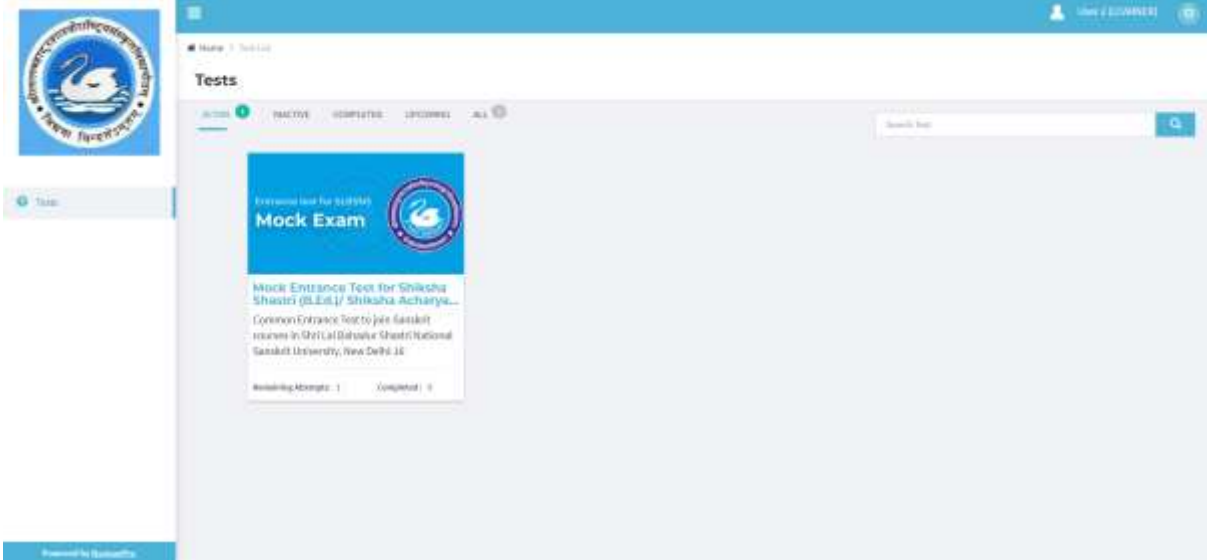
Home / Test List

Tests

ACTIVE 1 INACTIVE COMPLETED UPCOMING ALL

Search Test

User 1 [EXAMINEE]

Tests

Entrance test for SLBSNU

Mock Exam

Mock Entrance Test for Shiksha Shastri (B.Ed.)/ Shiksha Acharya...

Common Entrance Test to join Sanskrit courses in Shri Lal Bahadur Shastri National Sanskrit University, New Delhi 16

Remaining Attempts : 1 Completed : 0

Powered by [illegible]